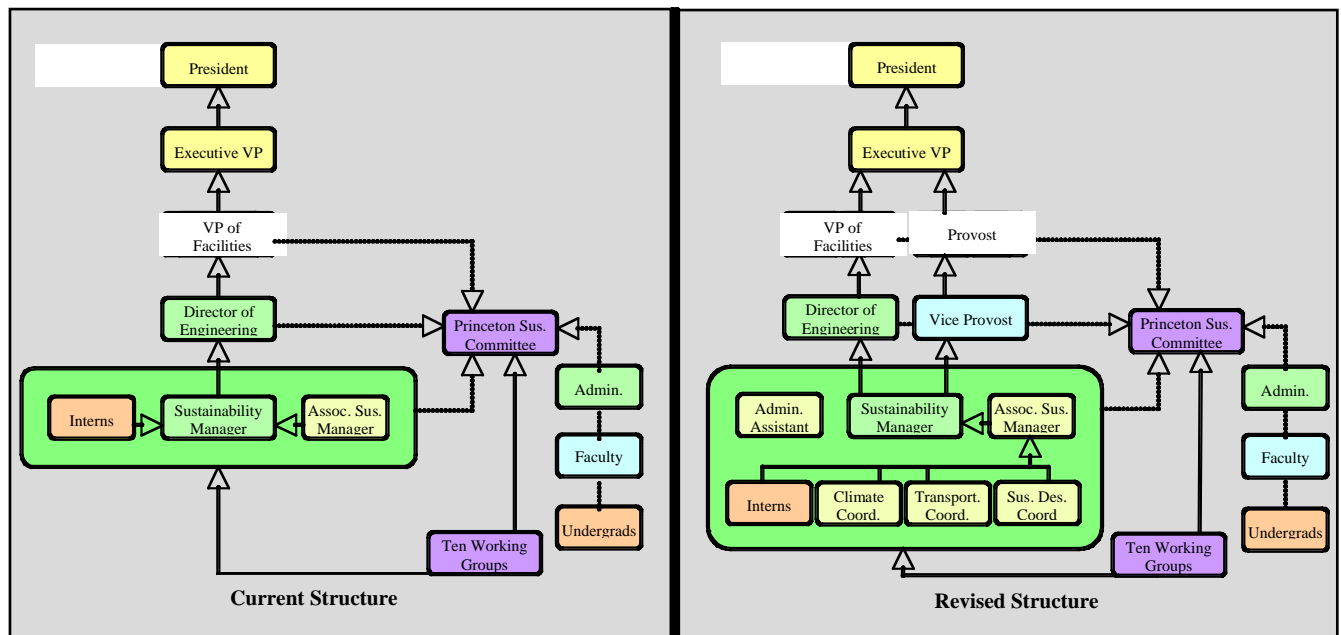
President

Executive VP

VP of Facilities

Director of Engineering

Princeton Sus. Committee

Interns

Sustainability Manager

Assoc. Sus. Manager

Admin.

Faculty

Undergrads

Ten Working Groups

Current Structure

President

Executive VP

VP of Facilities

Provost

Director of Engineering

Vice Provost

Princeton Sus. Committee

Admin. Assistant

Sustainability Manager

Assoc. Sus. Manager

Interns

Climate Coord.

Transport. Coord.

Sus. Des. Coord

Admin.

Faculty

Undergrads

Ten Working Groups

Revised Structure